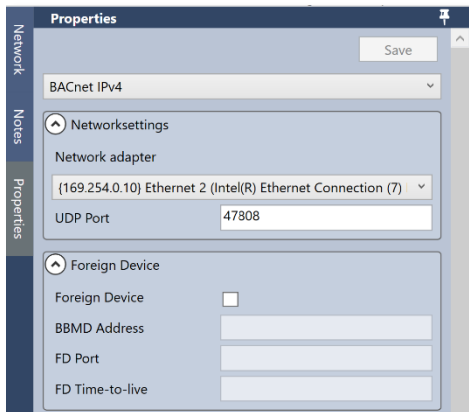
Network
Notes
Properties
Properties
Save
BACnet IPv4
Networksettings
Network adapter
{169.254.0.10} Ethernet 2 (Intel(R) Ethernet Connection (7)
UDP Port
47808
Foreign Device
Foreign Device
BBMD Address
FD Port
FD Time-to-live